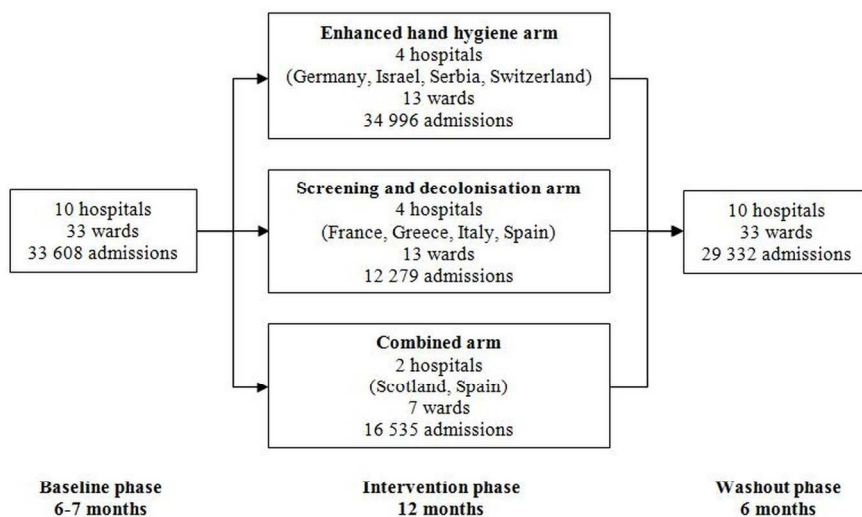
10 hospitals
33 wards
33 608 admissions

Enhanced hand hygiene arm
4 hospitals
(Germany, Israel, Serbia, Switzerland)
13 wards
34 996 admissions

Screening and decolonisation arm
4 hospitals
(France, Greece, Italy, Spain)
13 wards
12 279 admissions

Combined arm
2 hospitals
(Scotland, Spain)
7 wards
16 535 admissions

10 hospitals
33 wards
29 332 admissions

Baseline phase
6-7 months

Intervention phase
12 months

Washout phase
6 months